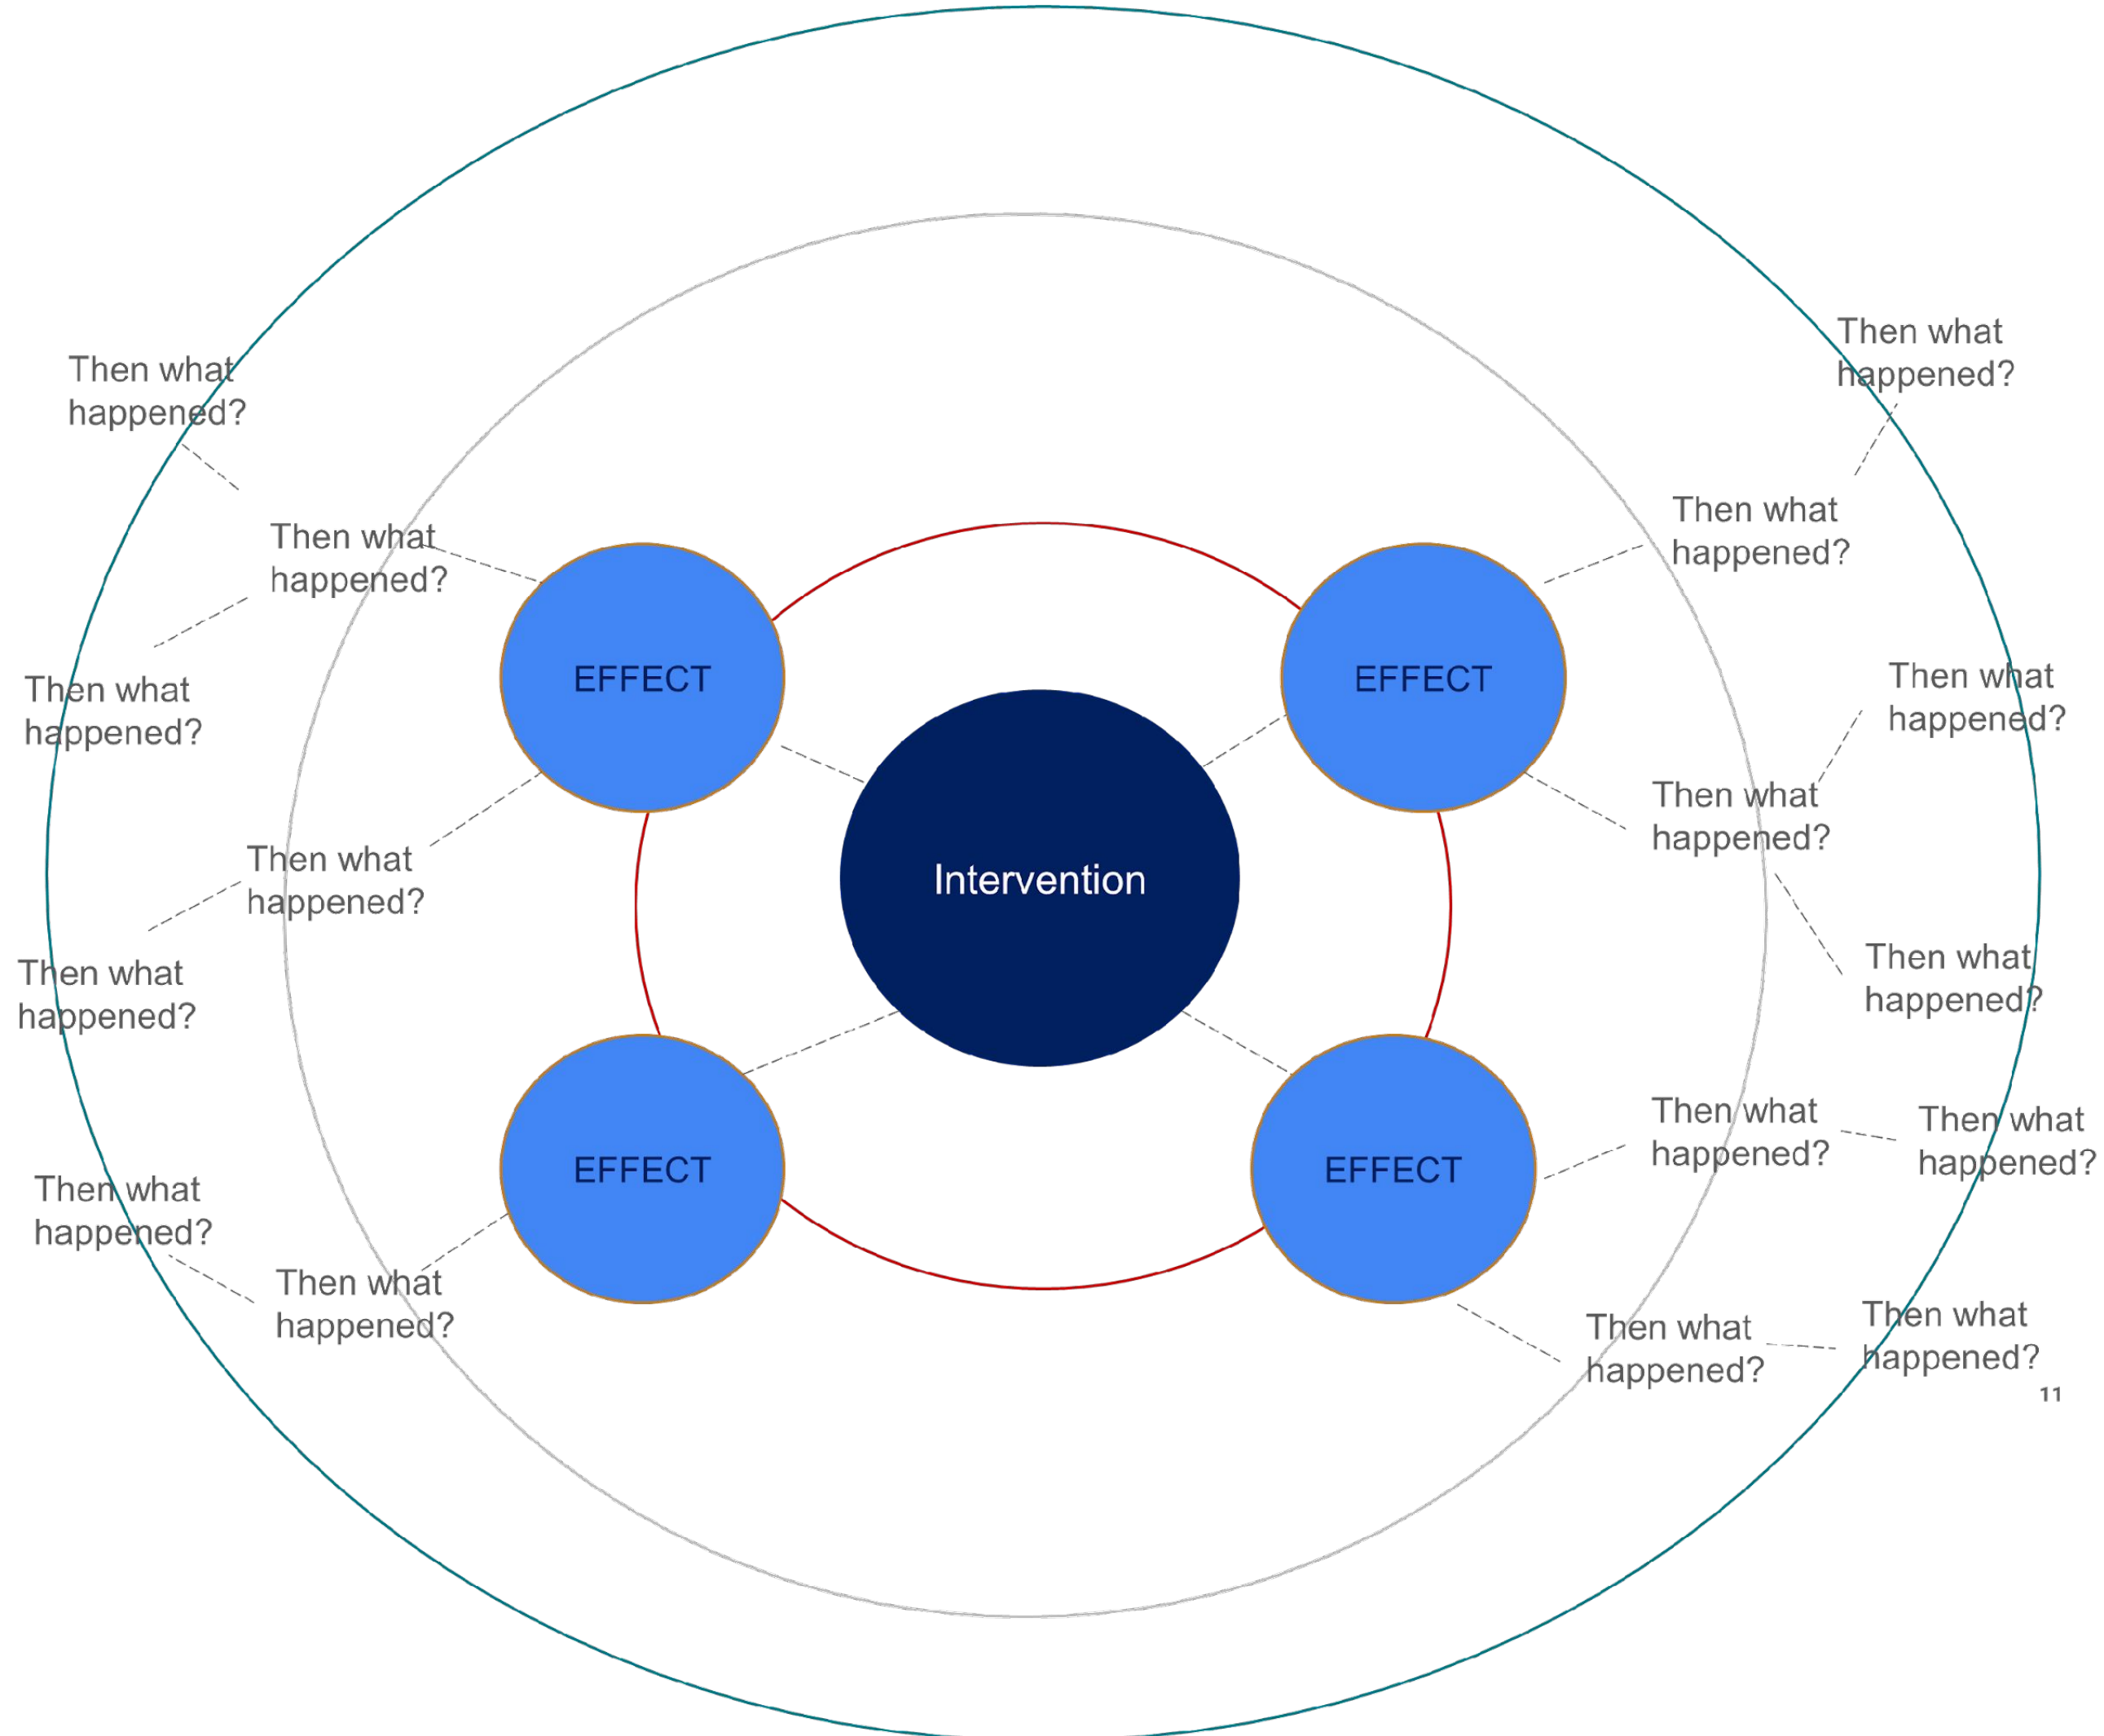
Then what happened?

Then what happened?

Then what happened?

Then what happened?

EFFECT

EFFECT

Then what happened?

Then what happened?

Intervention

Then what happened?

Then what happened?

Then what happened?

EFFECT

EFFECT

Then what happened?

Then what happened?

Then what happened?

Then what happened?

Then what happened?

Then what happened?

11